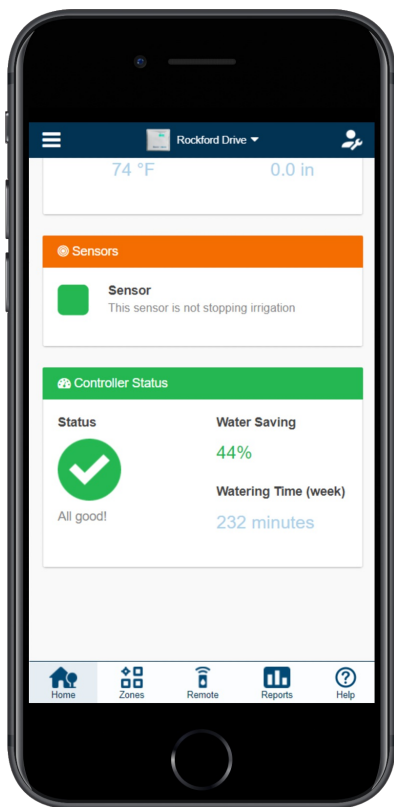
Rockford Drive

74 °F

0.0 in

Sensors

Sensor

This sensor is not stopping irrigation

Controller Status

Status

All good!

Water Saving

44%

Watering Time (week)

232 minutes

Home

Zones

Remote

Reports

Help